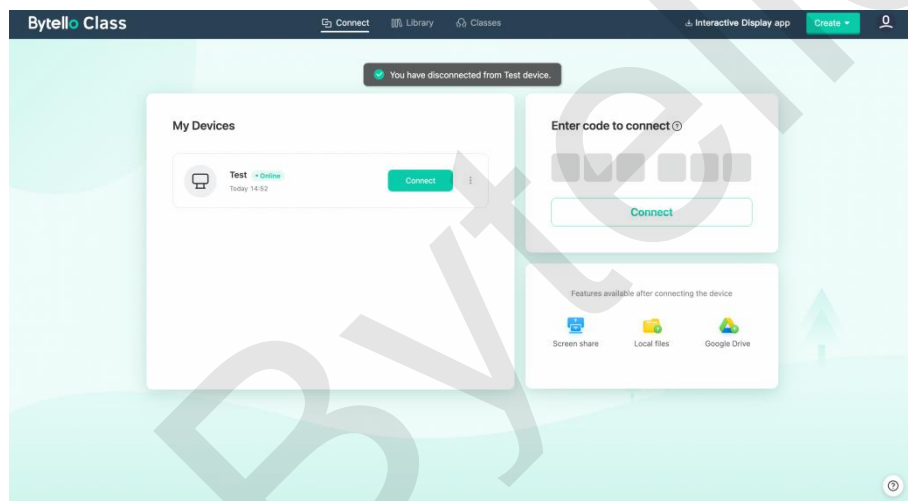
Bytello Class

Connect Library Classes

Interactive Display app Create

You have disconnected from Test device.

My Devices

Test • Online
Today 14:52

Connect

Enter code to connect

Connect

Features available after connecting the device

Screen share Local files Google Drive

Bytello